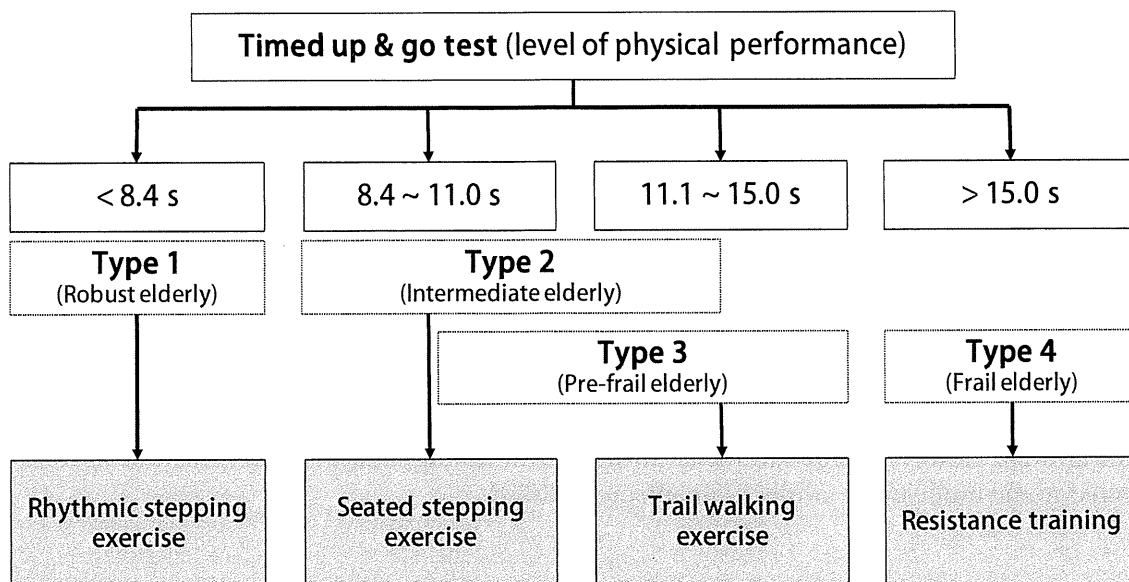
Timed up & go test (level of physical performance)

< 8.4 s

8.4 ~ 11.0 s

11.1 ~ 15.0 s

> 15.0 s

Type 1
(Robust elderly)

Type 2
(Intermediate elderly)

Type 3
(Pre-frail elderly)

Type 4
(Frail elderly)

Rhythmic stepping exercise

Seated stepping exercise

Trail walking exercise

Resistance training